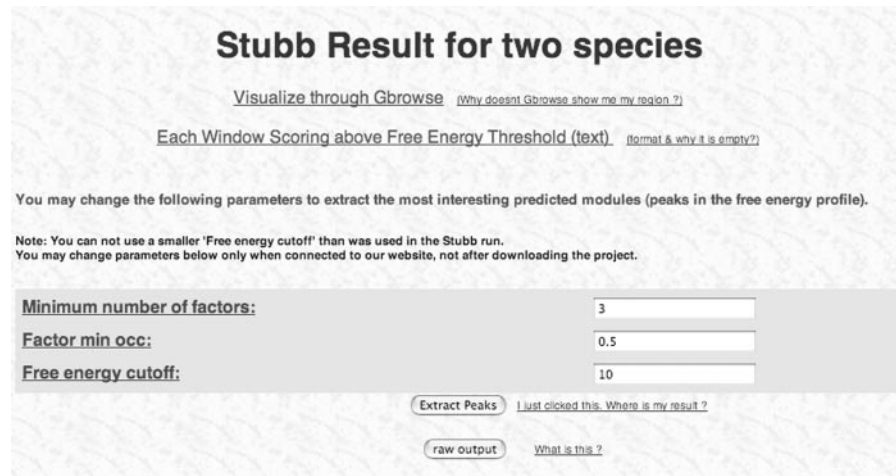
Stubb Result for two species

Visualize through Gbrowse (Why doesnt Gbrowse show me my region ?)

Each Window Scoring above Free Energy Threshold (text) (format & why it is empty?)

You may change the following parameters to extract the most interesting predicted modules (peaks in the free energy profile).

Note: You can not use a smaller 'Free energy cutoff' than was used in the Stubb run.
You may change parameters below only when connected to our website, not after downloading the project.

| | |
|---|---|
| Minimum number of factors: | 3 |
| Factor min occ: | 0.5 |
| Free energy cutoff: | 10 |

Extract Peaks I just clicked this. Where is my result ?

raw output What is this ?